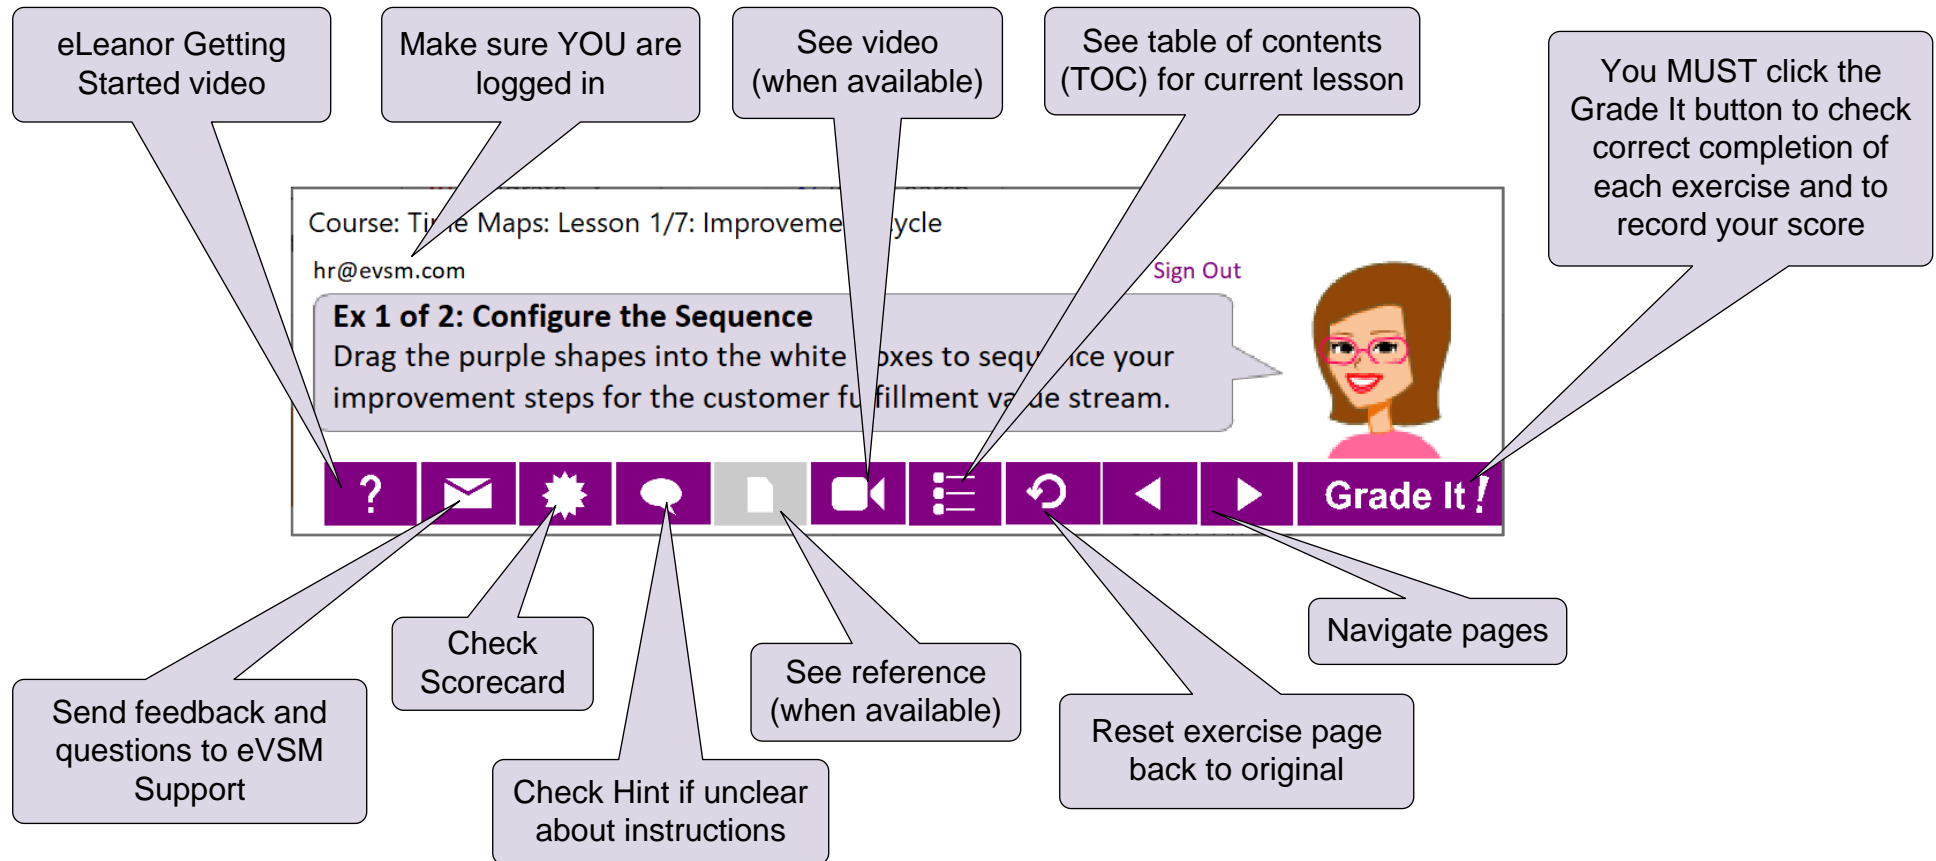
eLeanor Getting Started video

Make sure YOU are logged in

See video (when available)

See table of contents (TOC) for current lesson

You MUST click the Grade It button to check correct completion of each exercise and to record your score

Course: Ti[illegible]e Maps: Lesson 1/7: Improveme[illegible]ycle

hr@evsm.com

Sign Out

Ex 1 of 2: Configure the Sequence

Drag the purple shapes into the white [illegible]oxes to sequ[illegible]ce your improvement steps for the customer fu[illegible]fillment va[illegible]e stream.

?

Grade It !

Send feedback and questions to eVSM Support

Check Scorecard

Check Hint if unclear about instructions

See reference (when available)

Reset exercise page back to original

Navigate pages